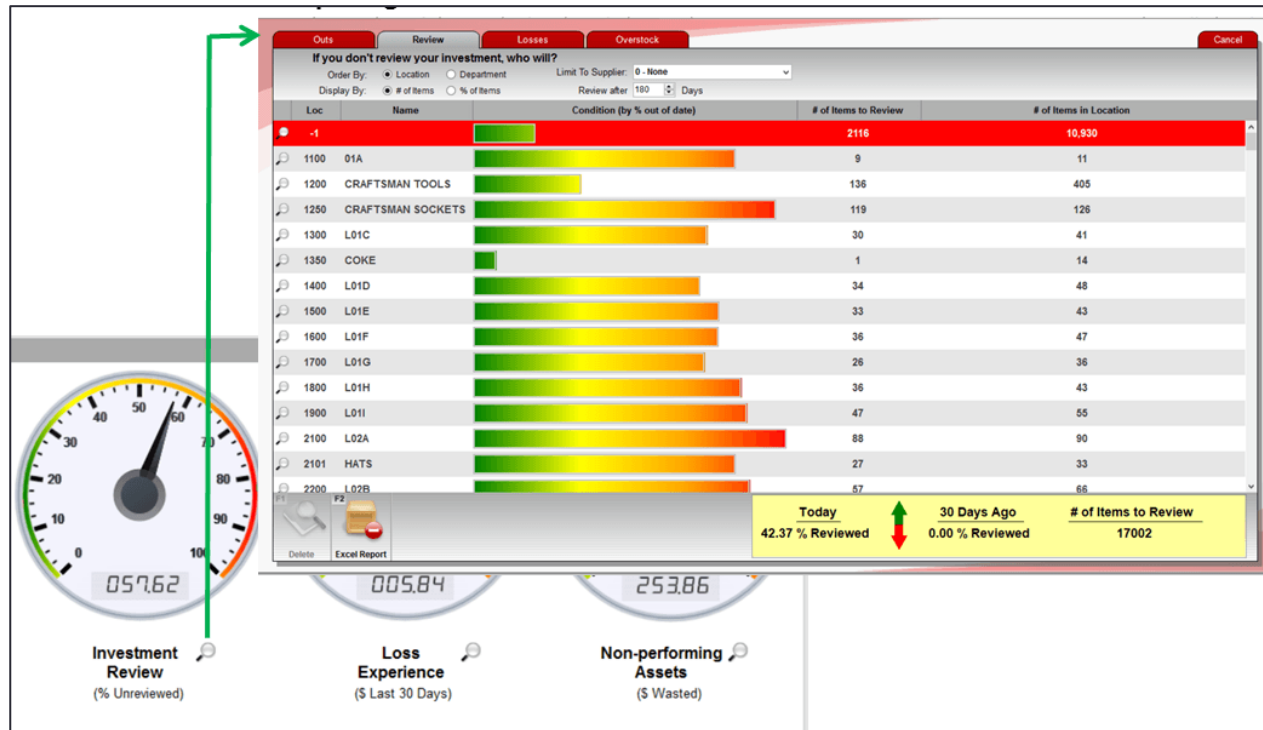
Outs | Review | Losses | Overstock | Cancel

If you don't review your investment, who will?

Order By: Location Department
Display By: # of Items % of Items
Limit To Supplier: 0 - None
Review after 180 Days

| Loc | Name | Condition (by % out of date) | # of Items to Review | # of Items in Location |
|---|---|---|---|---|
| -1 | | | 2116 | 10,930 |
| 1100 | 01A | | 9 | 11 |
| 1200 | CRAFTSMAN TOOLS | | 136 | 405 |
| 1250 | CRAFTSMAN SOCKETS | | 119 | 126 |
| 1300 | L01C | | 30 | 41 |
| 1350 | COKE | | 1 | 14 |
| 1400 | L01D | | 34 | 48 |
| 1500 | L01E | | 33 | 43 |
| 1600 | L01F | | 36 | 47 |
| 1700 | L01G | | 26 | 36 |
| 1800 | L01H | | 36 | 43 |
| 1900 | L01I | | 47 | 55 |
| 2100 | L02A | | 88 | 90 |
| 2101 | HATS | | 27 | 33 |
| 2200 | L02B | | 57 | 66 |

F1 Delete F2 Excel Report

| Today | 30 Days Ago | # of Items to Review |
|---|---|---|
| 42.37 % Reviewed | 0.00 % Reviewed | 17002 |

0 10 20 30 40 50 60 70 80 90 100
057.62
005.84
253.86

Investment Review
(% Unreviewed)

Loss Experience
($ Last 30 Days)

Non-performing Assets
($ Wasted)